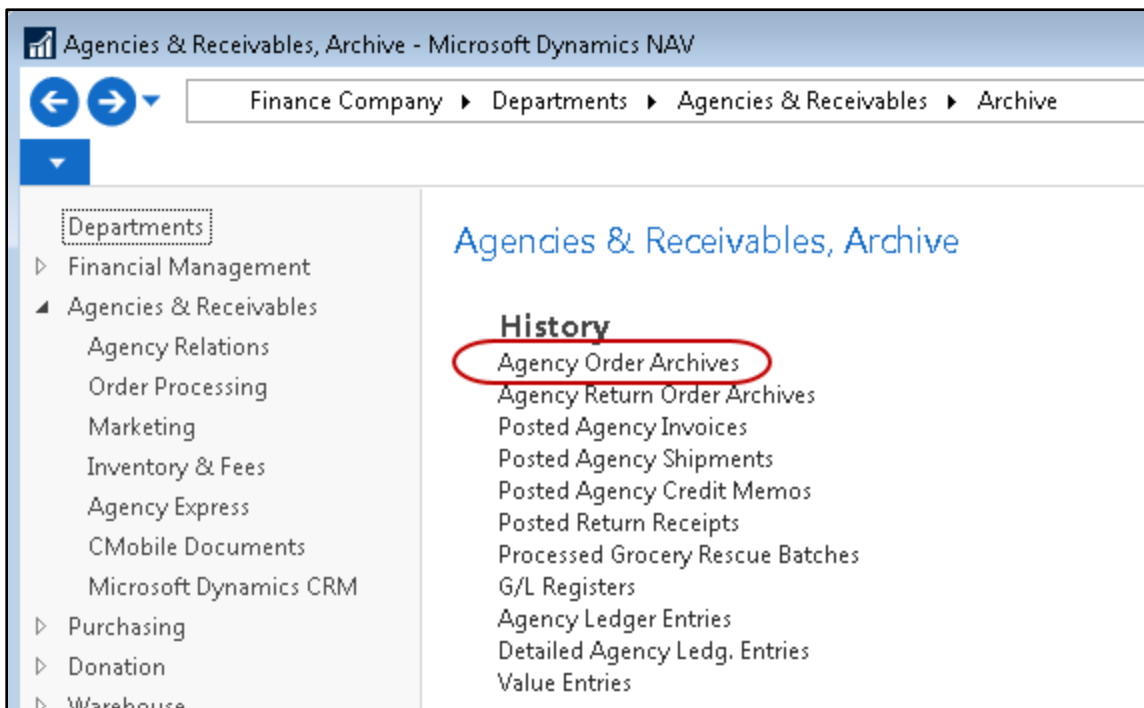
Agencies & Receivables, Archive - Microsoft Dynamics NAV

Finance Company ▸ Departments ▸ Agencies & Receivables ▸ Archive

Departments
Financial Management
Agencies & Receivables
Agency Relations
Order Processing
Marketing
Inventory & Fees
Agency Express
CMobile Documents
Microsoft Dynamics CRM
Purchasing
Donation
Warehouse

Agencies & Receivables, Archive

History
Agency Order Archives
Agency Return Order Archives
Posted Agency Invoices
Posted Agency Shipments
Posted Agency Credit Memos
Posted Return Receipts
Processed Grocery Rescue Batches
G/L Registers
Agency Ledger Entries
Detailed Agency Ledg. Entries
Value Entries